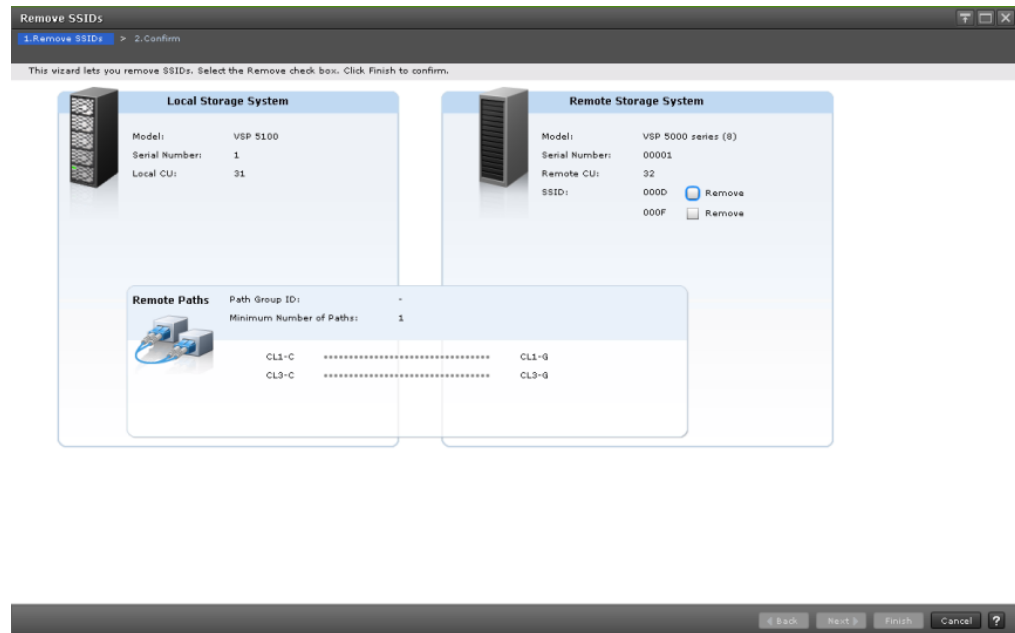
Remove SSIDs

1.Remove SSIDs > 2.Confirm

This wizard lets you remove SSIDs. Select the Remove check box. Click Finish to confirm.

Local Storage System

Model: VSP 5100
Serial Number: 1
Local CU: 31

Remote Storage System

Model: VSP 5000 series (8)
Serial Number: 00001
Remote CU: 32
SSID: 000D Remove
000F Remove

Remote Paths

Path Group ID: -
Minimum Number of Paths: 1

CL1-C CL1-G
CL3-C CL3-G

◀ Back Next ▶ Finish Cancel ?